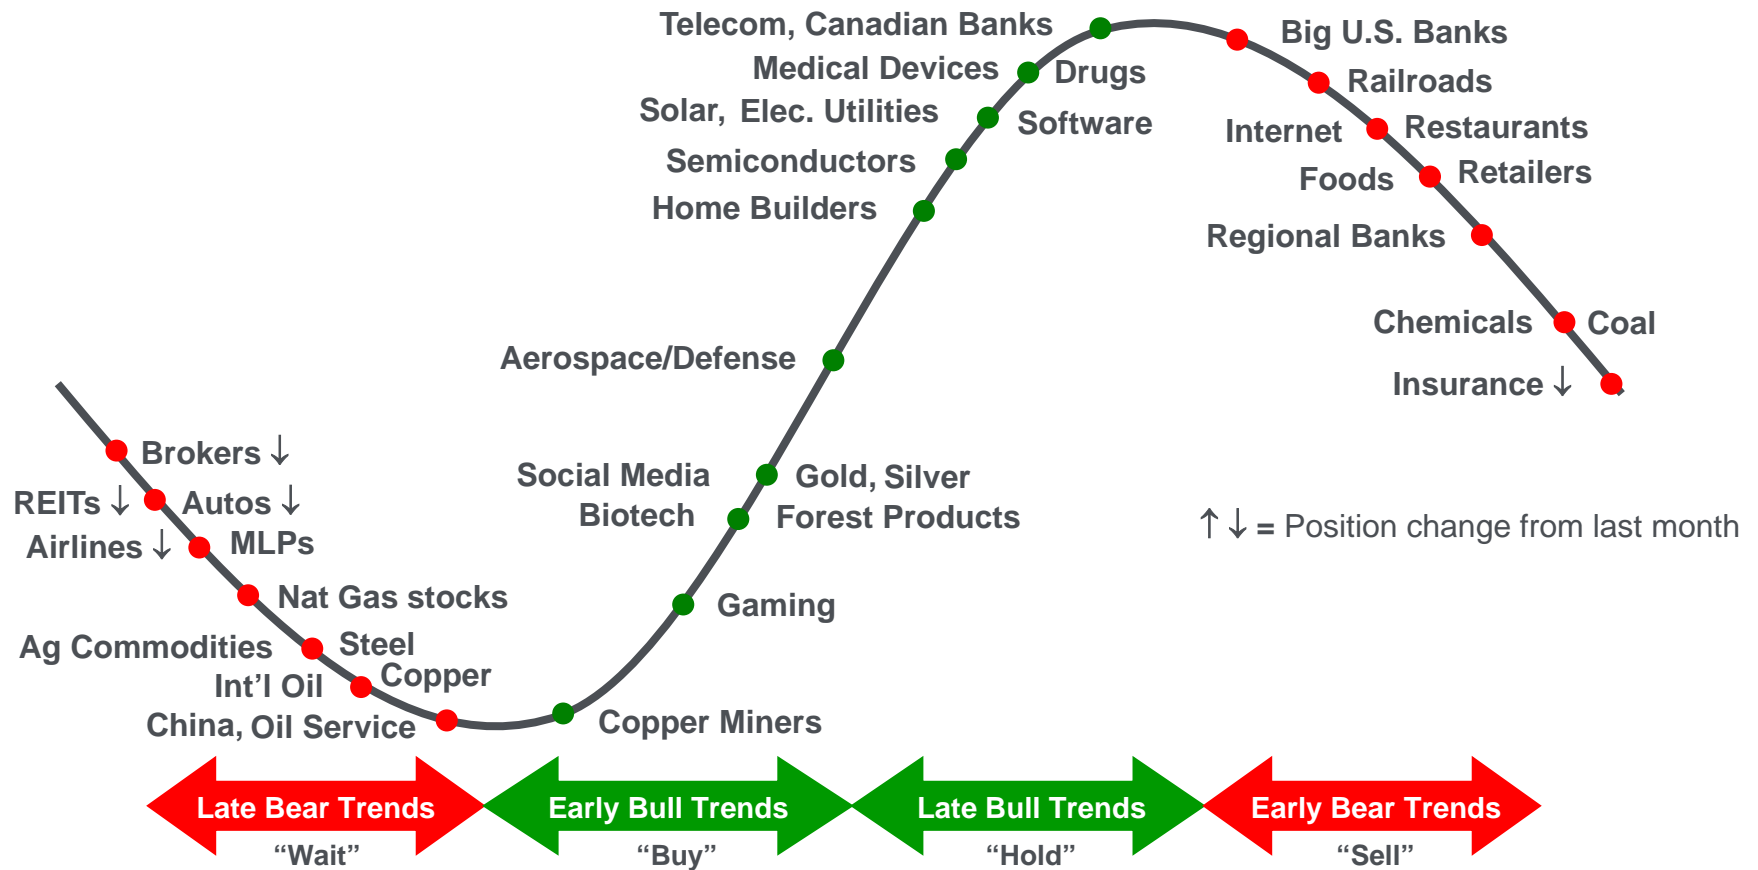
Telecom, Canadian Banks
Medical Devices
Drugs
Solar, Elec. Utilities
Software
Semiconductors
Home Builders
Aerospace/Defense
Social Media
Gold, Silver
Biotech
Forest Products
Gaming
Copper Miners

Big U.S. Banks
Railroads
Internet
Restaurants
Foods
Retailers
Regional Banks
Chemicals
Coal
Insurance ↓

Brokers ↓
REITs ↓
Autos ↓
Airlines ↓
MLPs
Nat Gas stocks
Ag Commodities
Steel
Int'l Oil
Copper
China, Oil Service

↑↓ = Position change from last month

Late Bear Trends
"Wait"
Early Bull Trends
"Buy"
Late Bull Trends
"Hold"
Early Bear Trends
"Sell"